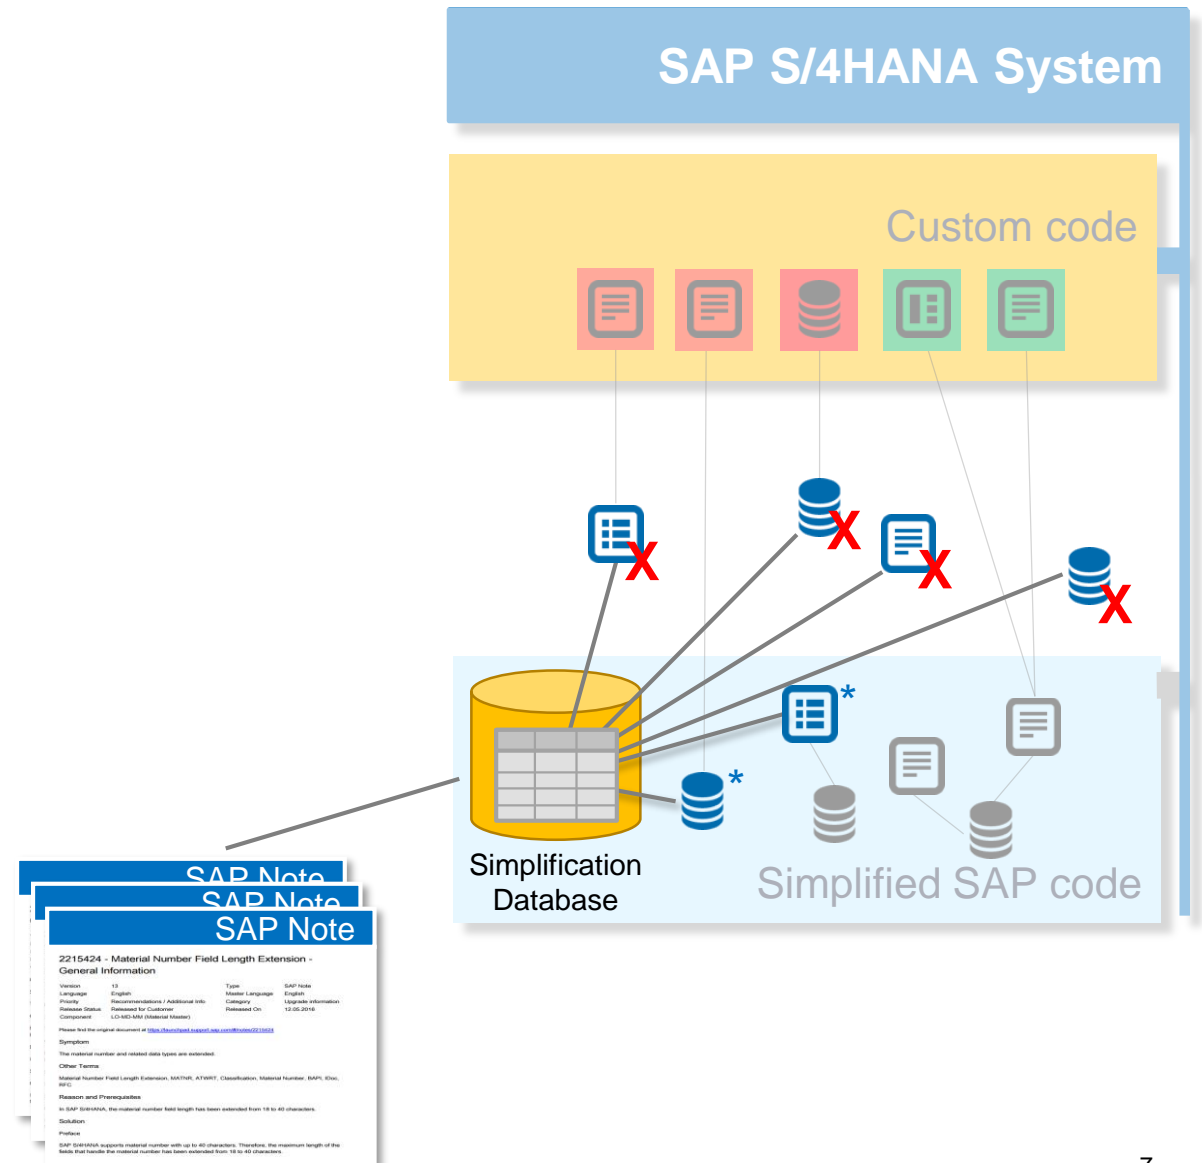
SAP S/4HANA System

Custom code

X
X
X
X
*
*

Simplification Database

Simplified SAP code

SAP Note
SAP Note
SAP Note

2215424 - Material Number Field Length Extension - General Information

| Version | 13 | Type | SAP Note |
|---|---|---|---|
| Language | English | Master Language | English |
| Priority | Recommendations / Additional Info | Category | Upgrade information |
| Release Status | Released for Customer | Released On | 12.05.2016 |
| Component | LO-MD-MM (Material Master) | | |

Please find the original document at https://launchpad.support.sap.com/#/notes/2215424

Symptom

The material number and related data types are extended.

Other Terms

Material Number Field Length Extension, MATNR, ATWRT, Classification, Material Number, BAPI, IDoc, RFC

Reason and Prerequisites

In SAP S/4HANA, the material number field length has been extended from 18 to 40 characters.

Solution

Preface

SAP S/4HANA supports material number with up to 40 characters. Therefore, the maximum length of the fields that handle the material number has been extended from 18 to 40 characters.

7